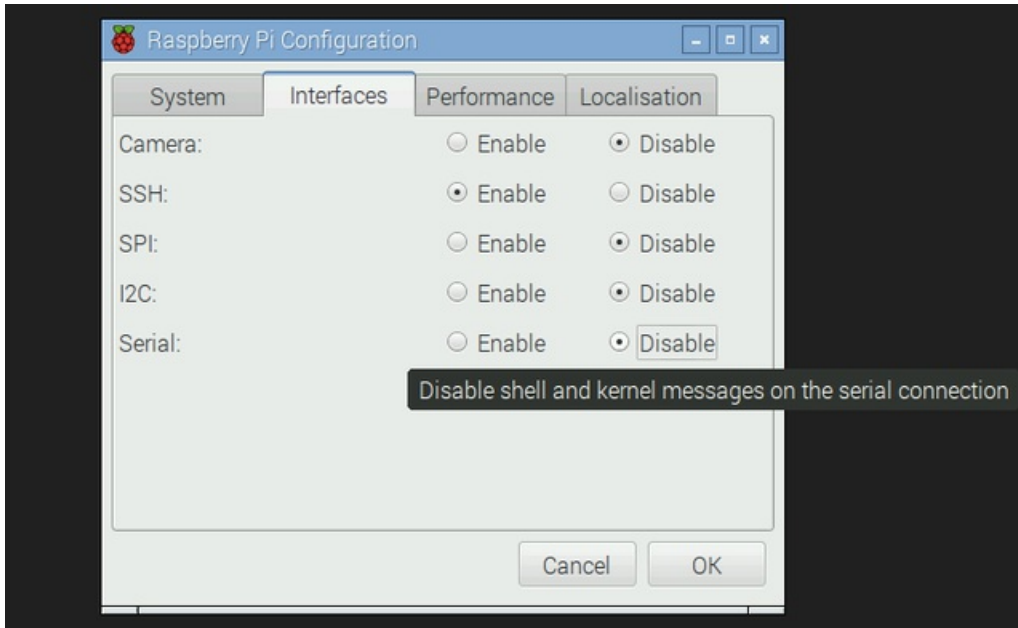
Raspberry Pi Configuration

System | Interfaces | Performance | Localisation

Camera: Enable Disable

SSH: Enable Disable

SPI: Enable Disable

I2C: Enable Disable

Serial: Enable Disable

Disable shell and kernel messages on the serial connection

Cancel OK